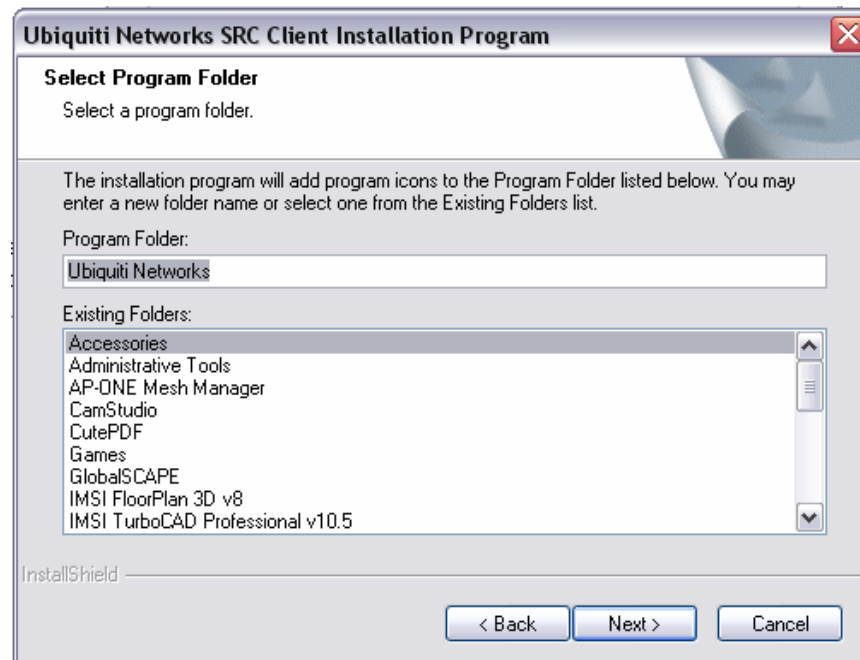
Ubiquiti Networks SRC Client Installation Program

Select Program Folder

Select a program folder.

The installation program will add program icons to the Program Folder listed below. You may enter a new folder name or select one from the Existing Folders list.

Program Folder:

Ubiquiti Networks

Existing Folders:

Accessories
Administrative Tools
AP-ONE Mesh Manager
CamStudio
CutePDF
Games
GlobalSCAPE
IMSI FloorPlan 3D v8
IMSI TurboCAD Professional v10.5

InstallShield

< Back

Next >

Cancel